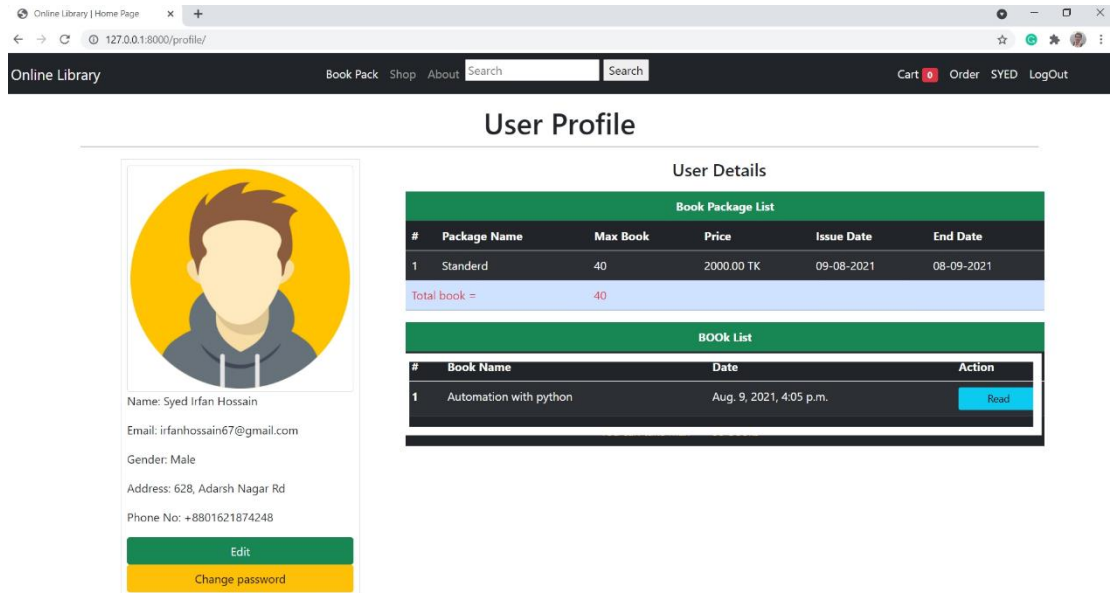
Online Library | Home Page × +

127.0.0.1:8000/profile/

Online Library Book Pack Shop About Search Search Cart 0 Order SYED LogOut

User Profile

Name: Syed Irfan Hossain

Email: irfanhossain67@gmail.com

Gender: Male

Address: 628, Adarsh Nagar Rd

Phone No: +8801621874248

Edit

Change password

User Details

Book Package List

| # | Package Name | Max Book | Price | Issue Date | End Date |
|---|---|---|---|---|---|
| 1 | Standerd | 40 | 2000.00 TK | 09-08-2021 | 08-09-2021 |
| Total book = | | 40 | | | |

BOOk List

| # | Book Name | Date | Action |
|---|---|---|---|
| 1 | Automation with python | Aug. 9, 2021, 4:05 p.m. | Read |